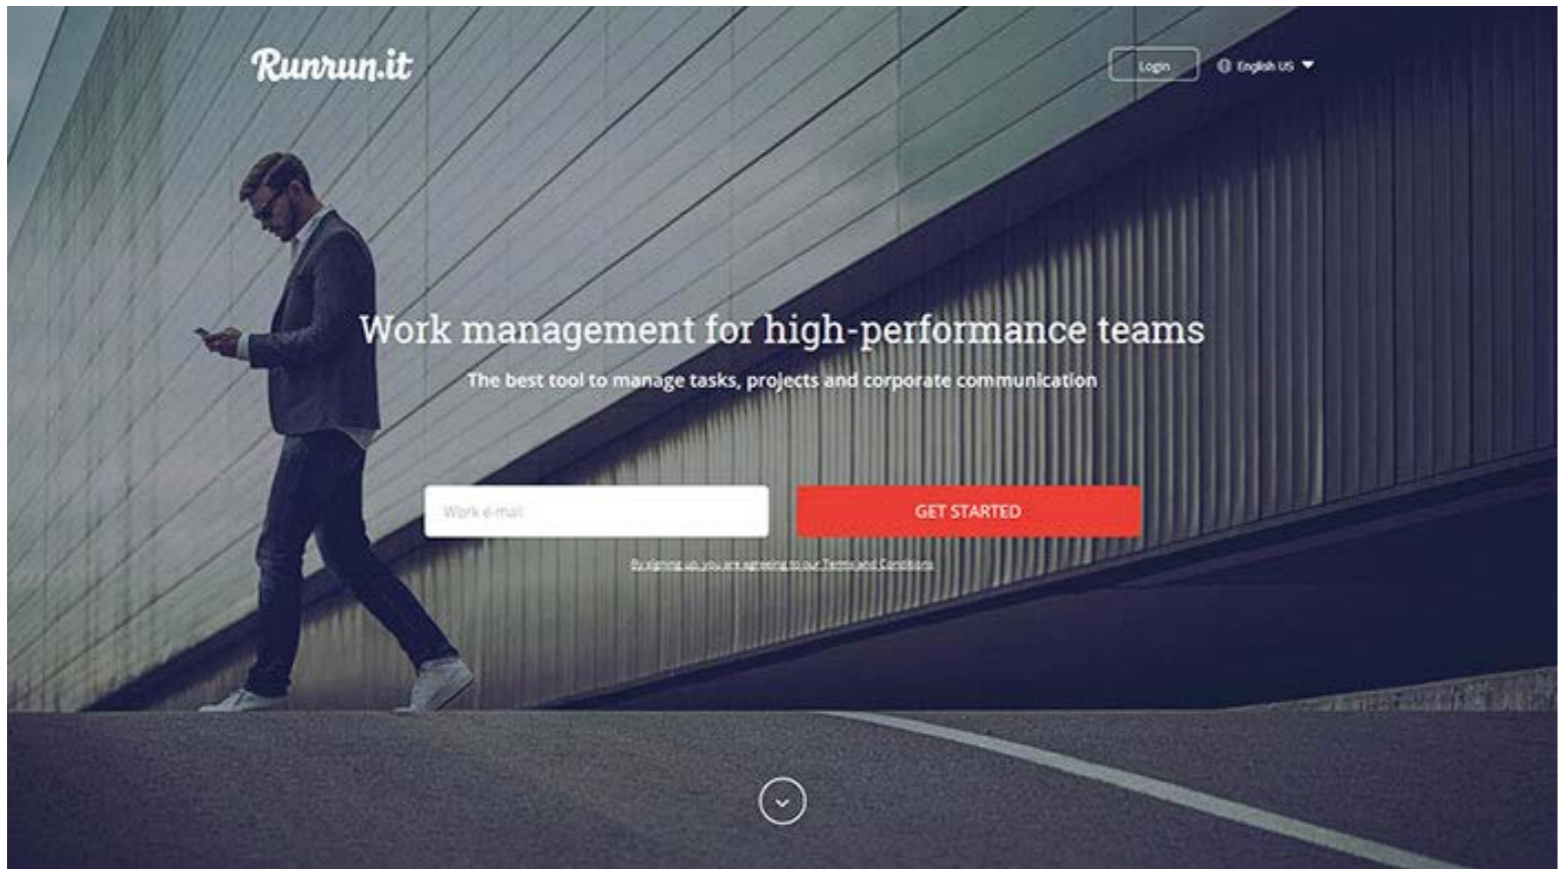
Runrun.it

Login

English US

Work management for high-performance teams

The best tool to manage tasks, projects and corporate communication

Work e-mail

GET STARTED

By signing up you are agreeing to our Terms and Conditions